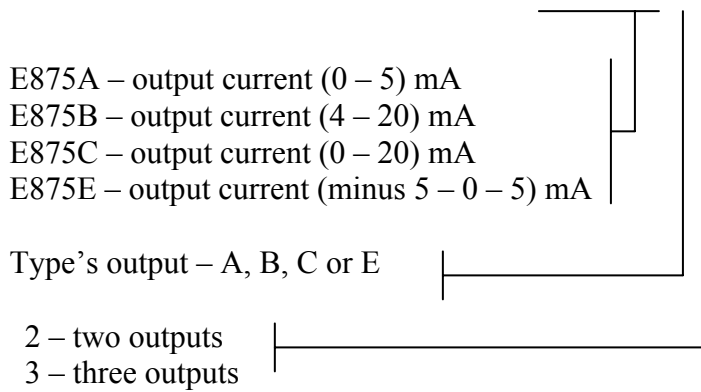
E875A – output current (0 – 5) mA
E875B – output current (4 – 20) mA
E875C – output current (0 – 20) mA
E875E – output current (minus 5 – 0 – 5) mA

Type’s output – A, B, C or E

2 – two outputs
3 – three outputs